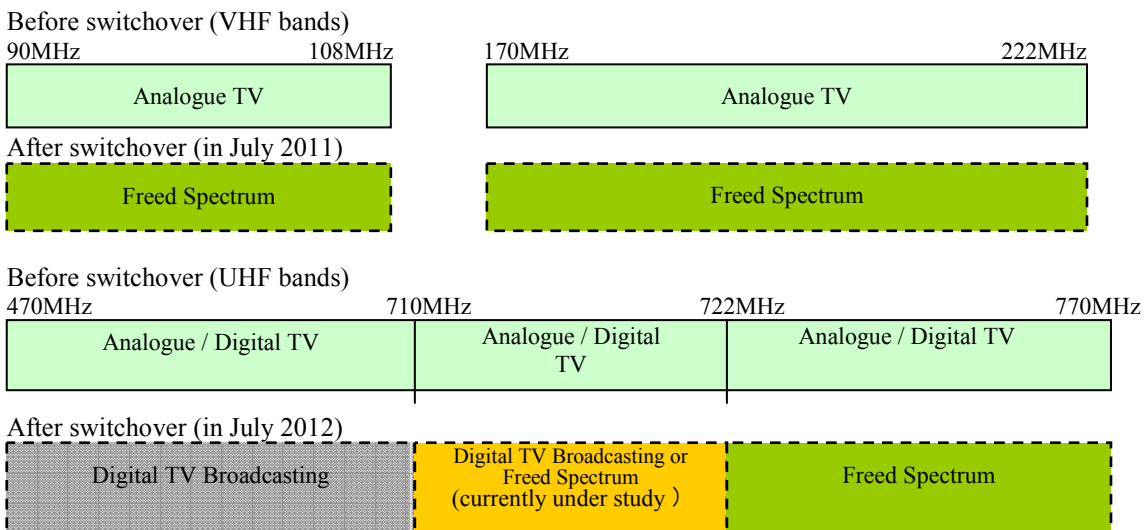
Before switchover (VHF bands)

90MHz 108MHz 170MHz 222MHz

Analogue TV

Analogue TV

After switchover (in July 2011)

Freed Spectrum

Freed Spectrum

Before switchover (UHF bands)

470MHz 710MHz 722MHz 770MHz

Analogue / Digital TV

Analogue / Digital TV

Analogue / Digital TV

After switchover (in July 2012)

Digital TV Broadcasting

Digital TV Broadcasting or Freed Spectrum (currently under study )

Freed Spectrum